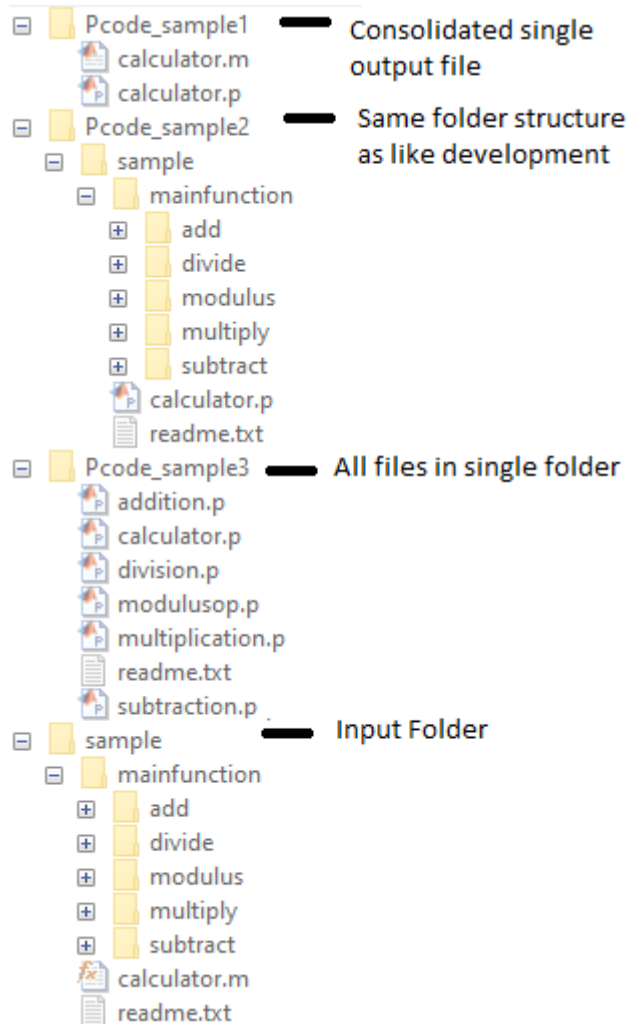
Pcode_sample1 — Consolidated single output file
calculator.m
calculator.p
Pcode_sample2 — Same folder structure as like development
sample
mainfunction
add
divide
modulus
multiply
subtract
calculator.p
readme.txt
Pcode_sample3 — All files in single folder
addition.p
calculator.p
division.p
modulusop.p
multiplication.p
readme.txt
subtraction.p
sample — Input Folder
mainfunction
add
divide
modulus
multiply
subtract
calculator.m
readme.txt